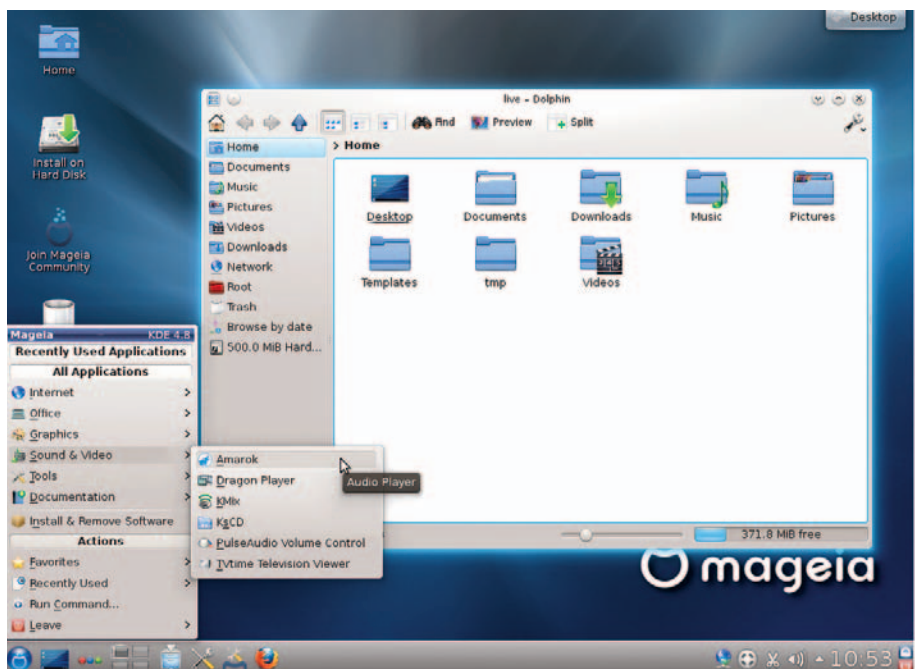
Desktop

Home

Install on Hard Disk

Join Mageia Community

live - Dolphin

Find Preview Split

Home
Documents
Music
Pictures
Videos
Downloads
Network
Root
Trash
Browse by date
500.0 MiB Hard...

> Home

Desktop
Documents
Downloads
Music
Pictures
Templates
tmp
Videos

371.8 MiB free

Mageia KDE 4.8
Recently Used Applications
All Applications
Internet
Office
Graphics
Sound & Video
Tools
Documentation
Install & Remove Software
Actions
Favorites
Recently Used
Run Command...
Leave

Amarok
Dragon Player
KMix
KsCD
PulseAudio Volume Control
TVtime Television Viewer

Audio Player

mageia

10:53